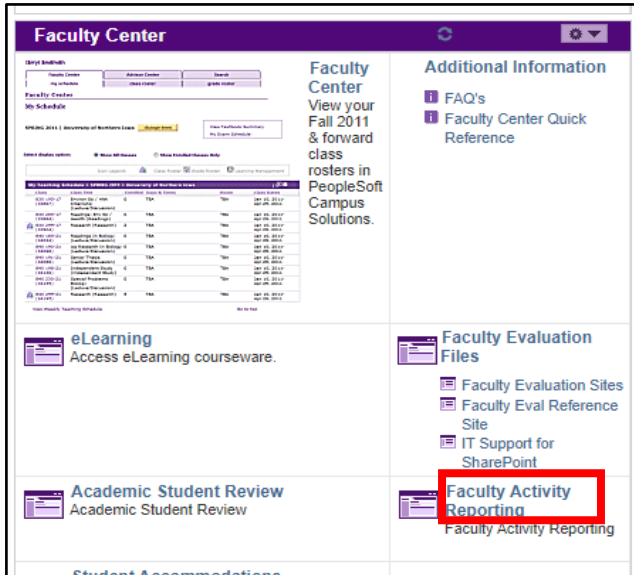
Faculty Center

Faculty Center
View your Fall 2011 & forward class rosters in PeopleSoft Campus Solutions.

Additional Information

FAQ's

Faculty Center Quick Reference

eLearning
Access eLearning courseware.

Faculty Evaluation Files

Faculty Evaluation Sites

Faculty Eval Reference Site

IT Support for SharePoint

Academic Student Review
Academic Student Review

Faculty Activity Reporting
Faculty Activity Reporting

Student Accommodations